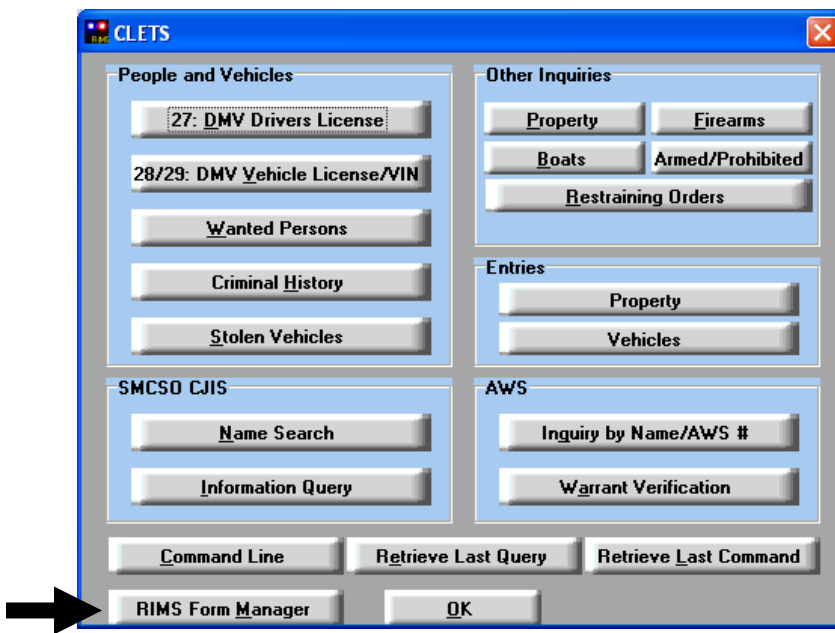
RIMS CLETS

People and Vehicles

27: DMV Drivers License

28/29: DMV Vehicle License/VIN

Wanted Persons

Criminal History

Stolen Vehicles

Other Inquiries

Property

Firearms

Boats

Armed/Prohibited

Restraining Orders

Entries

Property

Vehicles

SMCSO CJIS

Name Search

Information Query

AWS

Inquiry by Name/AWS #

Warrant Verification

Command Line

Retrieve Last Query

Retrieve Last Command

RIMS Form Manager

OK